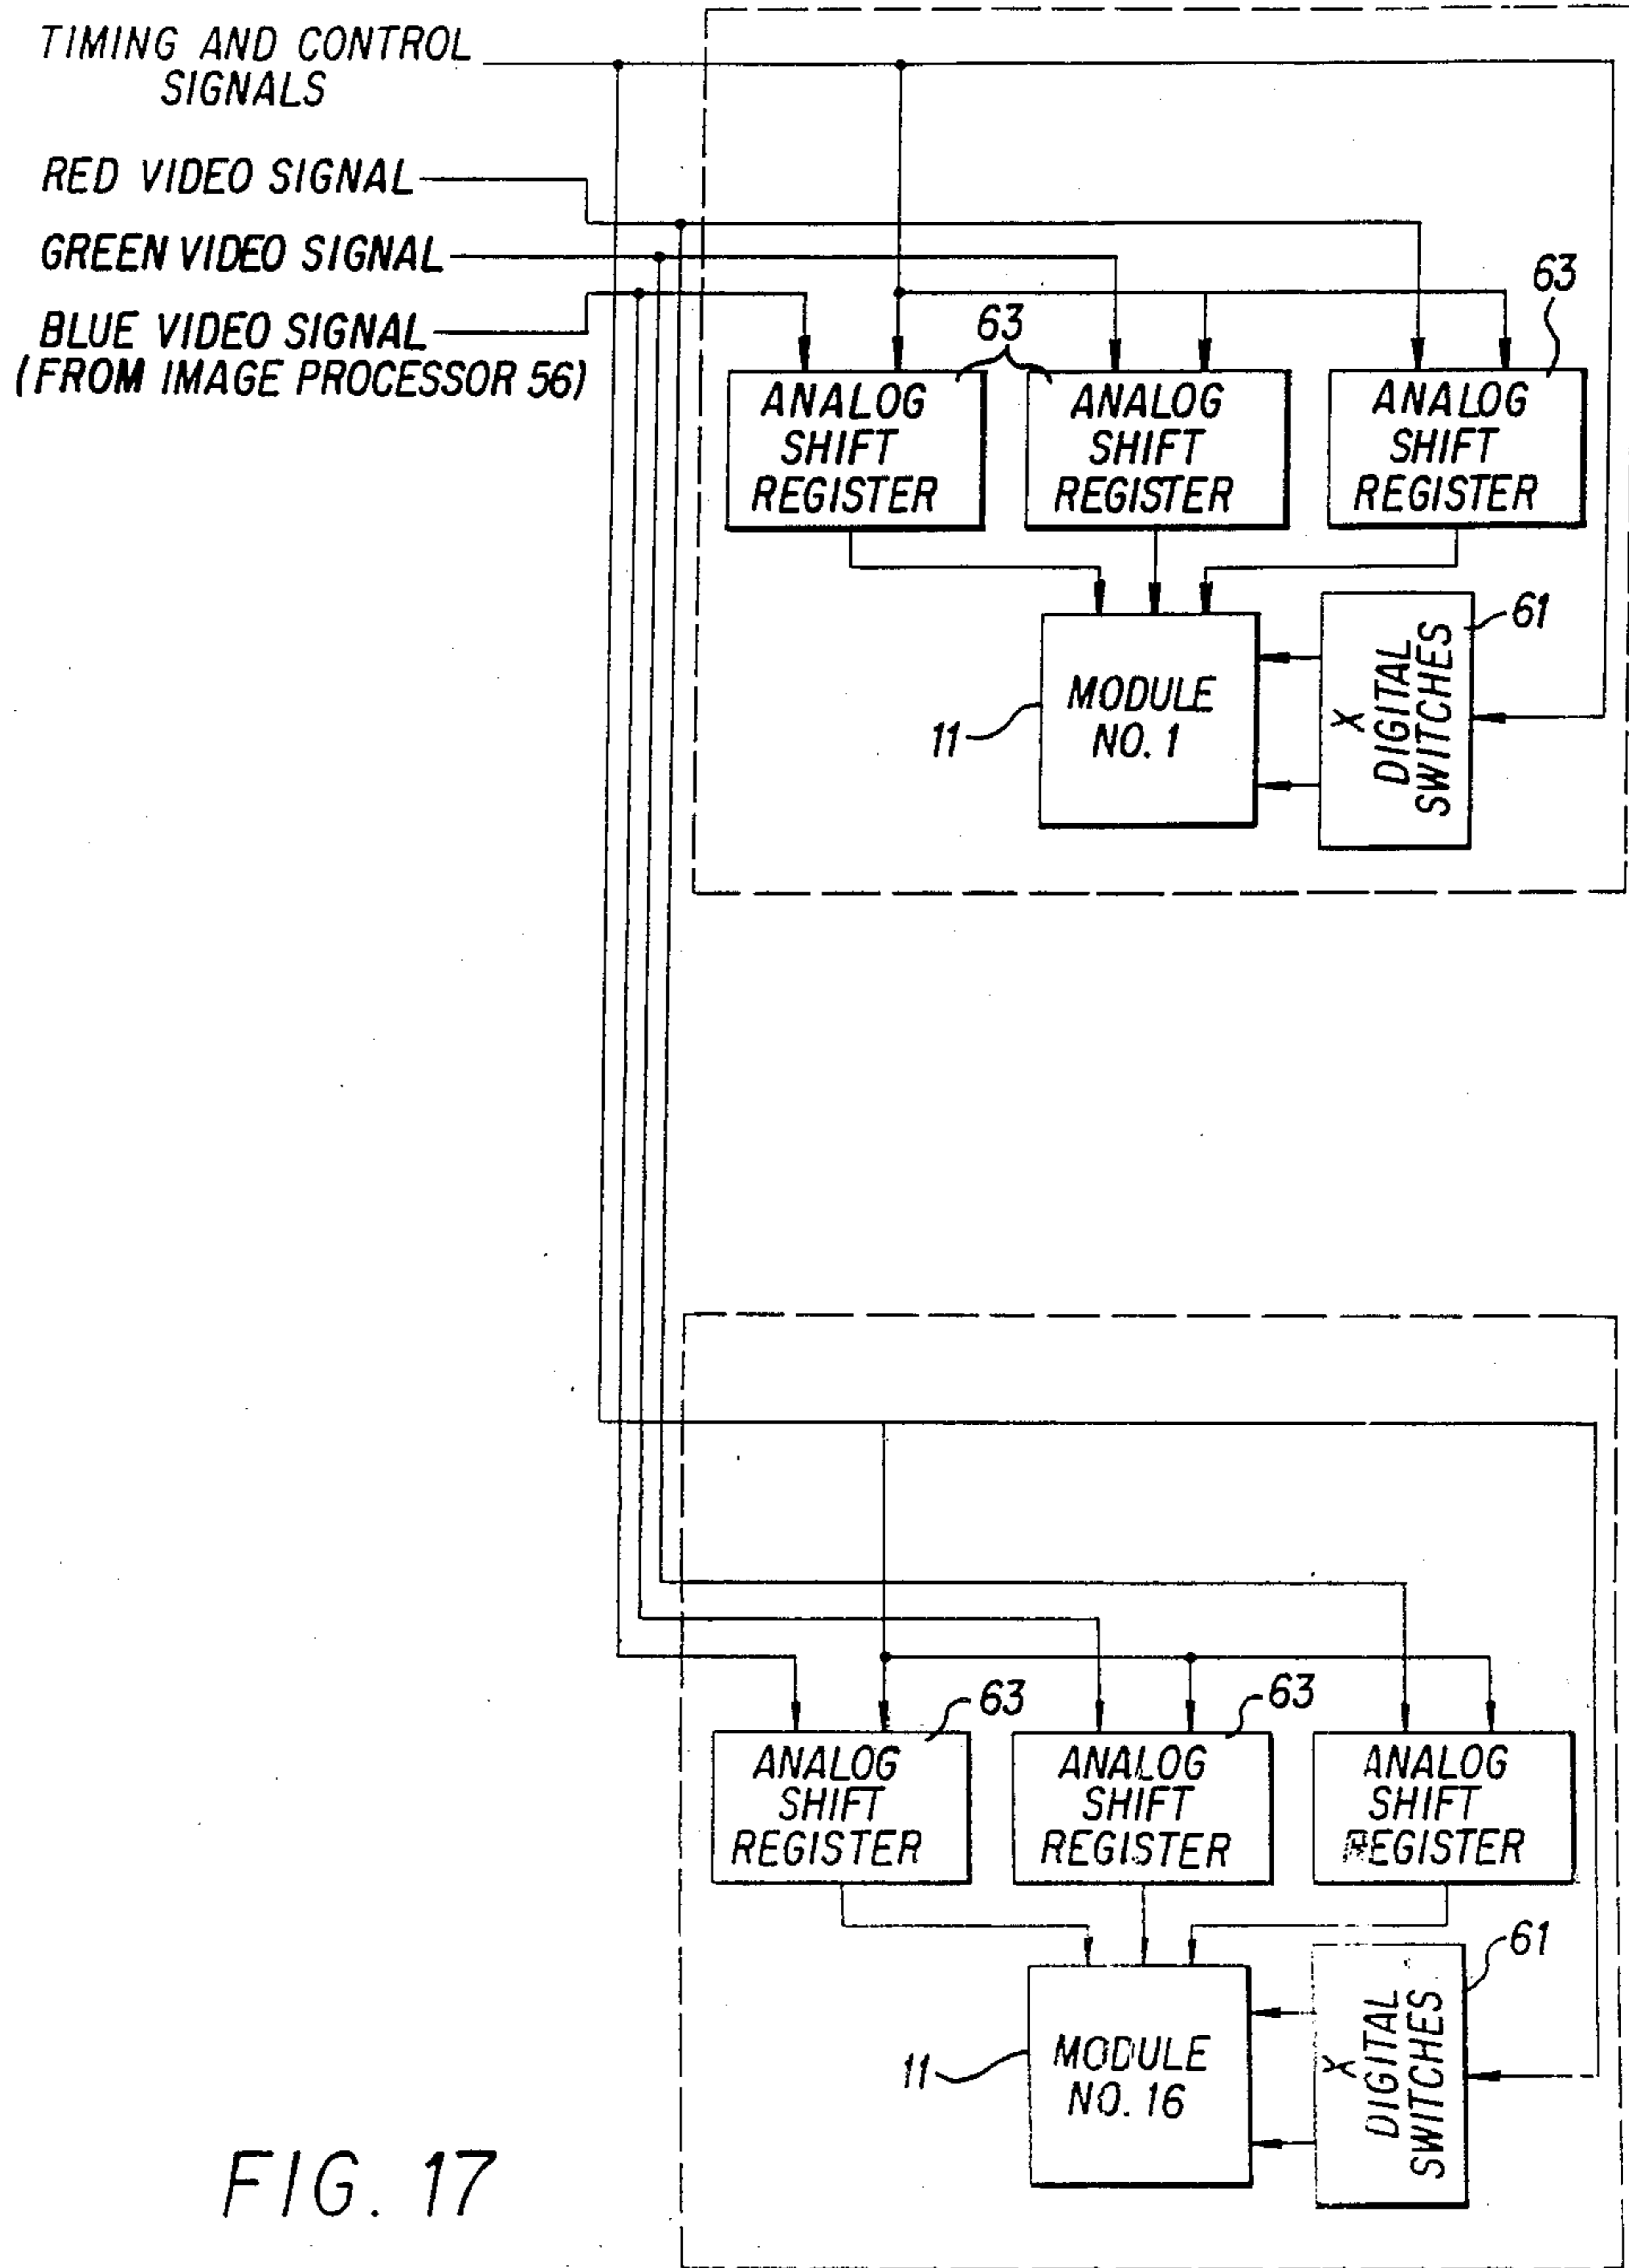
TIMING AND CONTROL SIGNALS

RED VIDEO SIGNAL

GREEN VIDEO SIGNAL

BLUE VIDEO SIGNAL (FROM IMAGE PROCESSOR 56)

63

63

ANALOG SHIFT REGISTER

ANALOG SHIFT REGISTER

ANALOG SHIFT REGISTER

61

11

MODULE NO. 1

X DIGITAL SWITCHES

63

63

ANALOG SHIFT REGISTER

ANALOG SHIFT REGISTER

ANALOG SHIFT REGISTER

61

11

MODULE NO. 16

X DIGITAL SWITCHES

FIG. 17